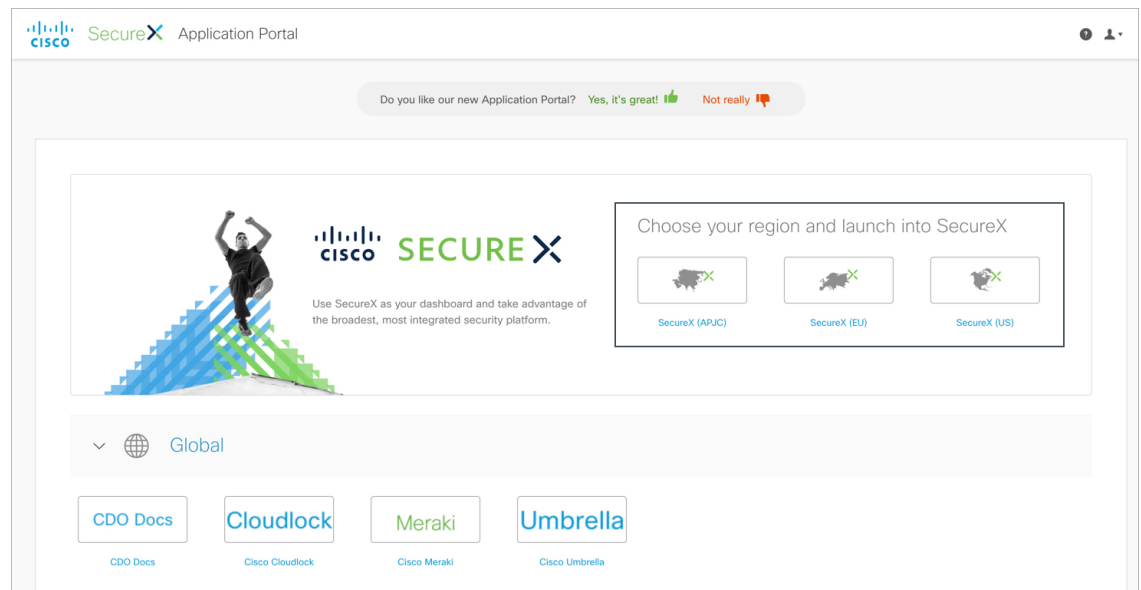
cisco SecureX Application Portal

Do you like our new Application Portal? Yes, it's great! Not really

cisco SECURE X

Use SecureX as your dashboard and take advantage of the broadest, most integrated security platform.

Choose your region and launch into SecureX

SecureX (APJC)

SecureX (EU)

SecureX (US)

Global

CDO Docs

CDO Docs

Cloudlock

Cisco Cloudlock

Meraki

Cisco Meraki

Umbrella

Cisco Umbrella